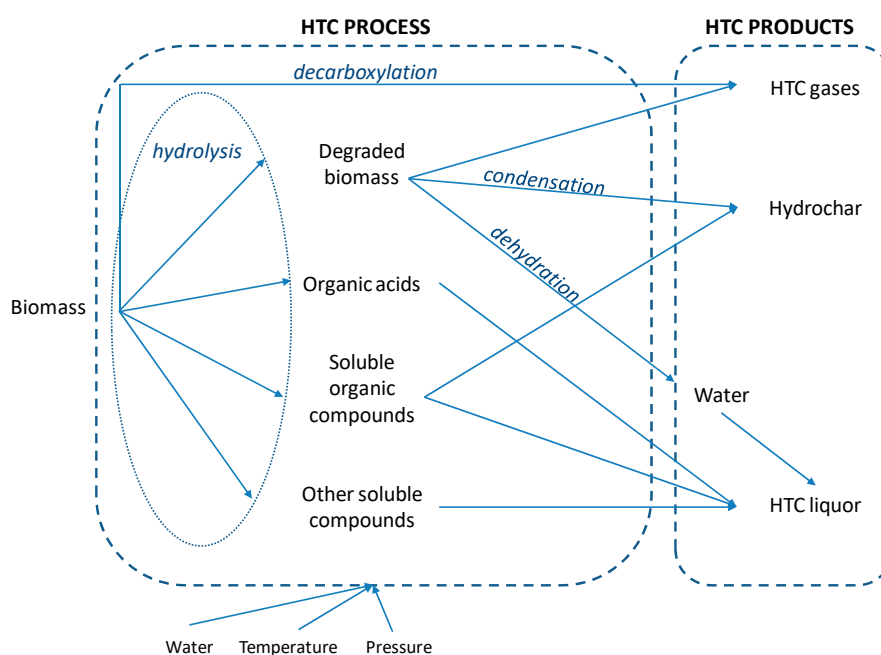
HTC PROCESS

HTC PRODUCTS

decarboxylation

HTC gases

hydrolysis

Degraded biomass

condensation

Hydrochar

dehydration

Biomass

Organic acids

Soluble organic compounds

Water

Other soluble compounds

HTC liquor

Water

Temperature

Pressure